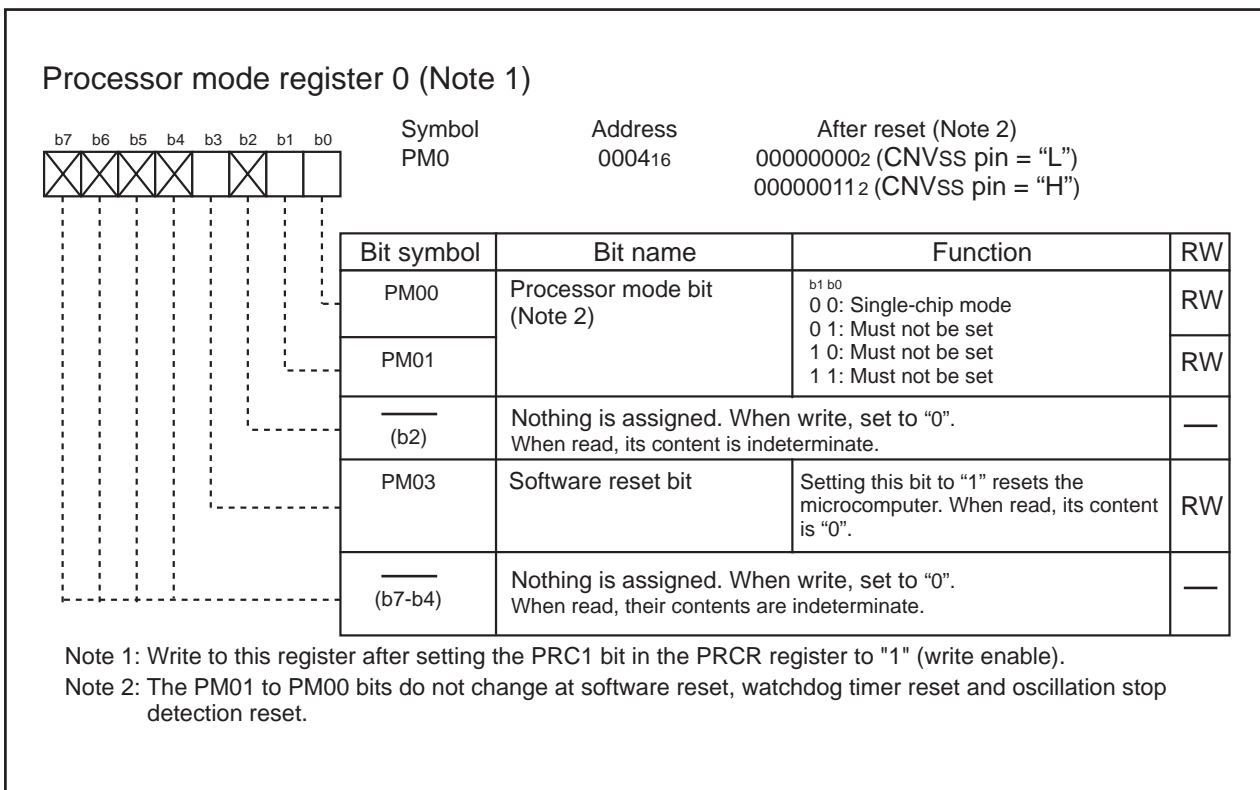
Processor mode register 0 (Note 1)

b7 b6 b5 b4 b3 b2 b1 b0

Symbol PM0

Address $0004_{16}$

After reset (Note 2)
$00000000_2$ (CNVss pin = “L”)
$00000011_2$ (CNVss pin = “H”)

| Bit symbol | Bit name | Function | RW |
|---|---|---|---|
| PM00 | Processor mode bit (Note 2) | b1 b0<br>0 0: Single-chip mode<br>0 1: Must not be set | RW |
| PM01 | | 1 0: Must not be set<br>1 1: Must not be set | RW |
| (b2) | Nothing is assigned. When write, set to “0”. When read, its content is indeterminate. | | — |
| PM03 | Software reset bit | Setting this bit to “1” resets the microcomputer. When read, its content is “0”. | RW |
| (b7-b4) | Nothing is assigned. When write, set to “0”. When read, their contents are indeterminate. | | — |

Note 1: Write to this register after setting the PRC1 bit in the PRCR register to "1" (write enable).
Note 2: The PM01 to PM00 bits do not change at software reset, watchdog timer reset and oscillation stop detection reset.